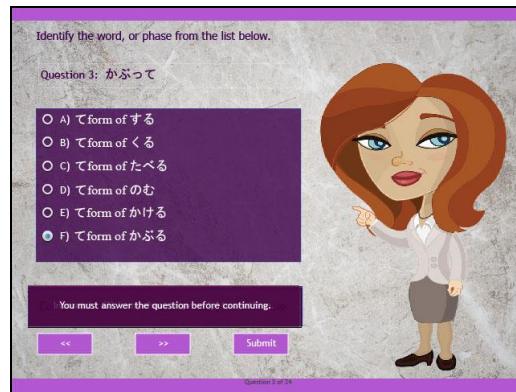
Identify the word, or phase from the list below.

Question 3: かぶって

A) て form of する
B) て form of くる
C) て form of たべる
D) て form of のむ
E) て form of かける
F) て form of かぶる

You must answer the question before continuing.

<<
>>
Submit

Question 3 of 24